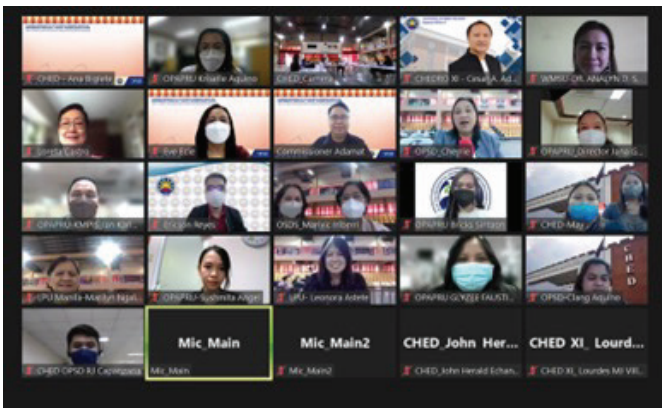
CHED - Ana Bigiete
OPAPRU Kriselle Aquino
CHED_Camera
CHEDRO XI - Cesar A. Ad...
WMSU-DR. ANALYN D. S...
Jovita Castro
Eve Ete
Commissioner Adamat
OPSD_Cheryl
OPAPRU Director Jane G...
OPAPRU-KMPS Iran Kar...
Edison Reyes
OSDS_Mariel Albert
OPAPRU Bricks Sirtanez
CHED-Ma...
UPU Manila-Marilyn Nepal...
OPAPRU-Susmita Ange...
UPU- Leonora Astele
OPAPRU GORELE FAUSTI...
OPSD-Clang Aquino
CHED
CHED OPSD-RJ Capinpuyan
Mic_Main
Mic_Main
Mic_Main2
Mic_Main2
CHED_John Her...
CHED_John Herald Echan...
CHED XI_ Lourd...
CHED XI_Lourdes MI Vill...